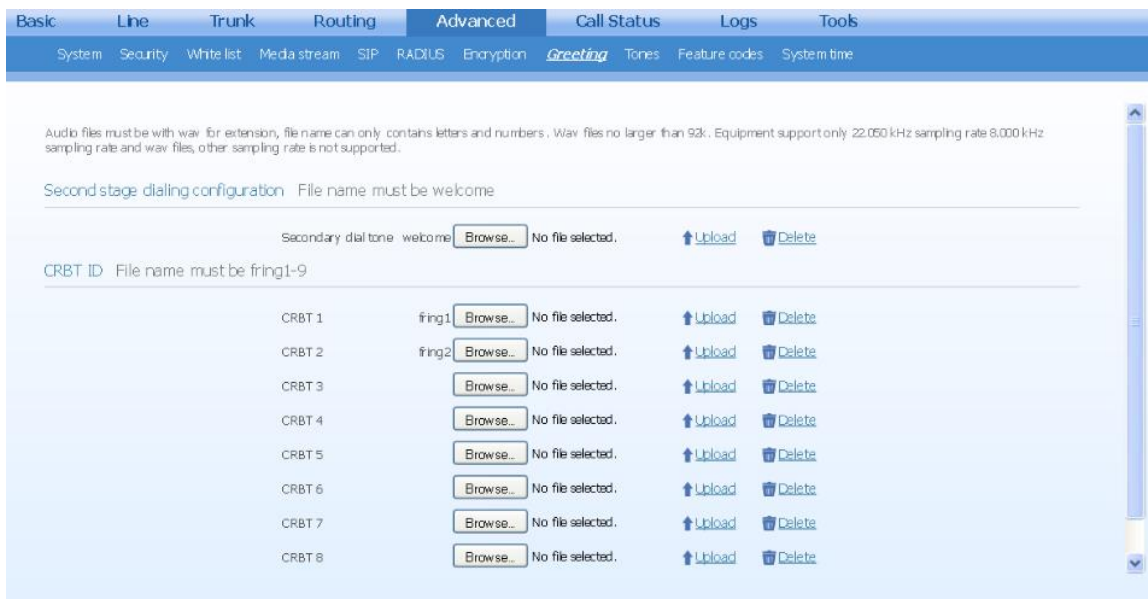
Basic Line Trunk Routing Advanced Call Status Logs Tools

System Security White list Media stream SIP RADIUS Encryption Greeting Tones Feature codes System time

Audio files must be with wav for extension, file name can only contains letters and numbers. Wav files no larger than 92k. Equipment support only 22.050 kHz sampling rate 8.000 kHz sampling rate and wav files, other sampling rate is not supported.

Second stage dialing configuration File name must be welcome

| | | | | |
|---|---|---|---|---|
| Secondary dial tone | welcome Browse.. | No file selected. | Upload | Delete |

CRBT ID File name must be fring1-9

| | | | | |
|---|---|---|---|---|
| CRBT 1 | fring1 Browse.. | No file selected. | Upload | Delete |
| CRBT 2 | fring2 Browse.. | No file selected. | Upload | Delete |
| CRBT 3 | Browse.. | No file selected. | Upload | Delete |
| CRBT 4 | Browse.. | No file selected. | Upload | Delete |
| CRBT 5 | Browse.. | No file selected. | Upload | Delete |
| CRBT 6 | Browse.. | No file selected. | Upload | Delete |
| CRBT 7 | Browse.. | No file selected. | Upload | Delete |
| CRBT 8 | Browse.. | No file selected. | Upload | Delete |